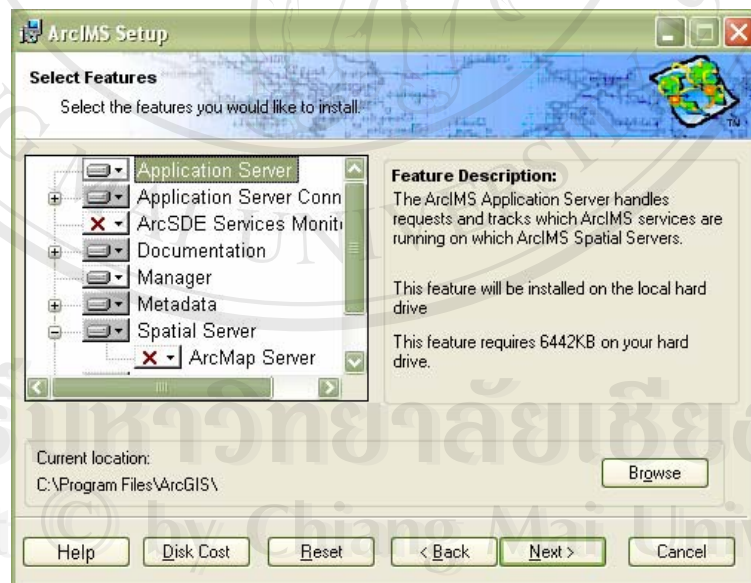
ArcIMS Setup

Select Features

Select the features you would like to install.

TM

Application Server
Application Server Conn
ArcSDE Services Monit
Documentation
Manager
Metadata
Spatial Server
ArcMap Server

Feature Description:
The ArcIMS Application Server handles requests and tracks which ArcIMS services are running on which ArcIMS Spatial Servers.

This feature will be installed on the local hard drive

This feature requires 6442KB on your hard drive.

มหาวิทยาลัยเชียง

Current location:
C:\Program Files\ArcGIS\

Browse

© by Chiang Mai Univ

Help Disk Cost Reset < Back Next > Cancel